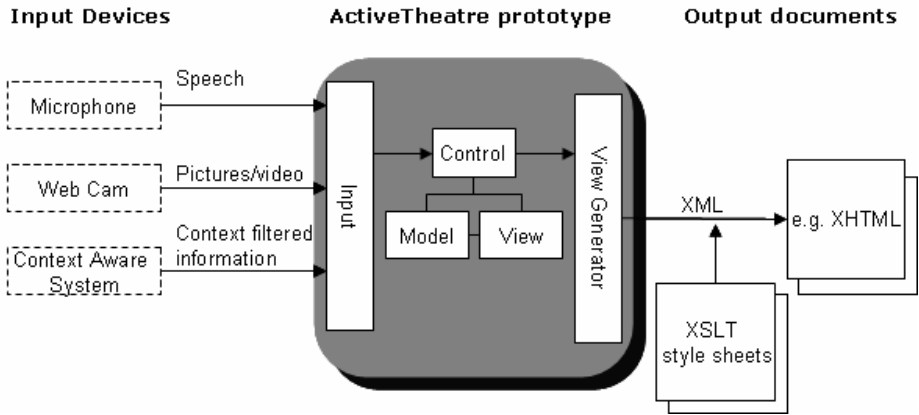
Input Devices

ActiveTheatre prototype

Output documents

Microphone

Speech

Web Cam

Pictures/video

Context Aware System

Context filtered information

Input

Control

Model

View

View Generator

XML

e.g. XHTML

XSLT style sheets